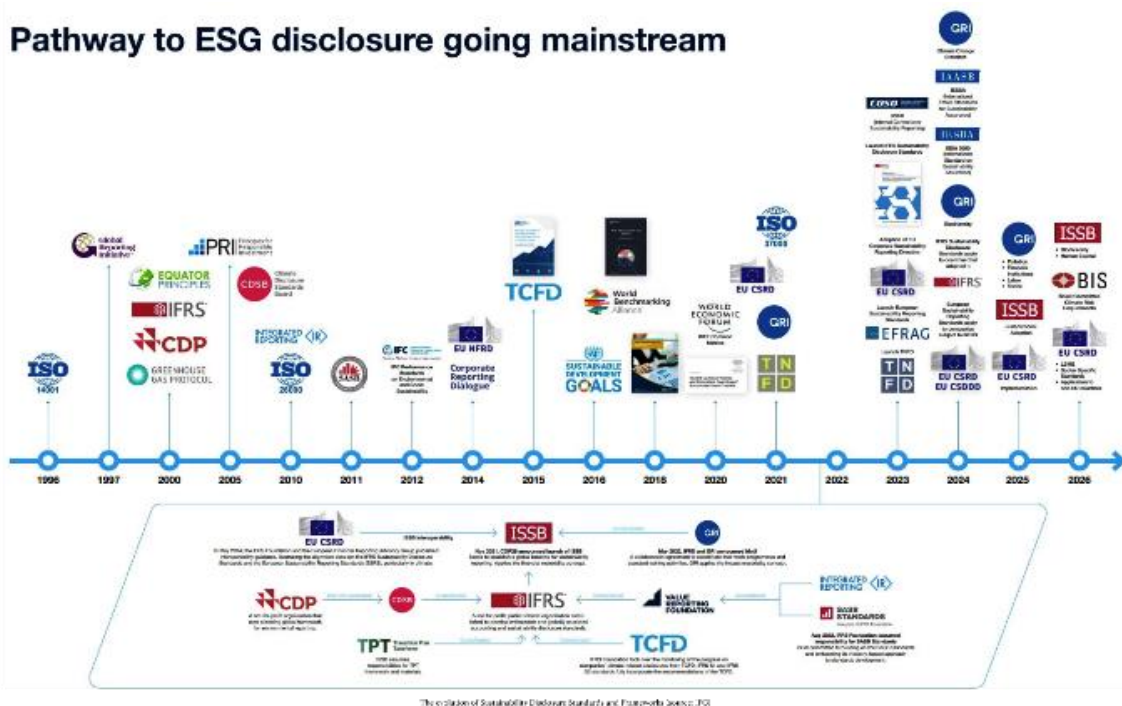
Pathway to ESG disclosure going mainstream

ISO 14001

Global Reporting Initiative

EQUATOR PRINCIPLES

IFRS

CDP

GREENHOUSE GAS PROTOCOL

PRI Principles for Responsible Investment

CDSB Climate Disclosure Standards Board

INTEGRATED REPORTING <IR>

ISO 26000

IFC

EU NFRD

Corporate Reporting Dialogue

TCFD

World Benchmarking Alliance

SUSTAINABLE DEVELOPMENT GOALS

WORLD ECONOMIC FORUM

ISO 37000

EU CSRD

GRI

TNFD

GRI

ISSB

IAASB

IESBA

GRI

EU CSRD

EFRAG

TNFD

IFRS

EU CSRD

EU CSDDD

GRI

ISSB

EU CSRD

ISSB

BIS

EU CSRD

1996 1997 2000 2005 2010 2011 2012 2014 2015 2016 2018 2020 2021 2022 2023 2024 2025 2026

EU CSRD

ISSB

GRI

CDP

CDSB

IFRS

VALUE REPORTING FOUNDATION

INTEGRATED REPORTING <IR>

SASB STANDARDS

TPT Transition Plan Taskforce

TCFD

The evolution of Sustainability Disclosure Standards and Frameworks Source: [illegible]